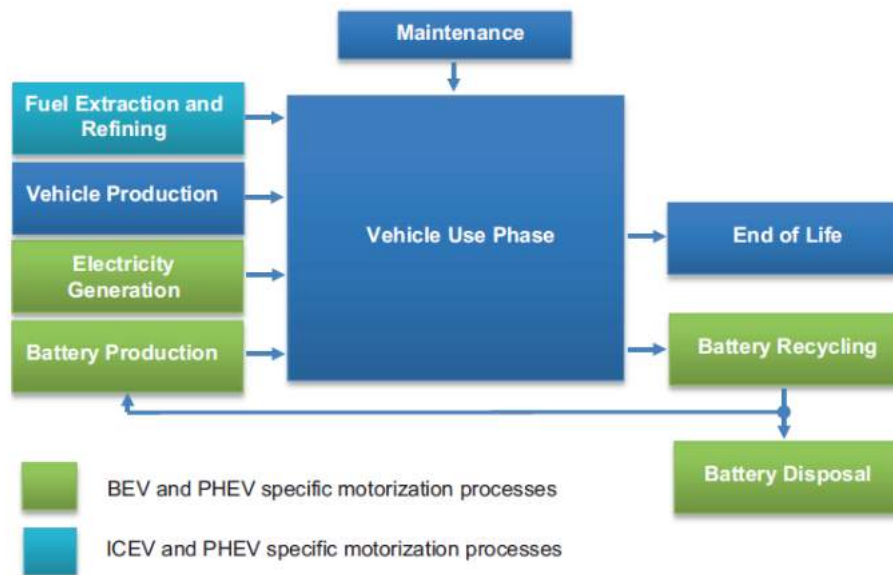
Maintenance

Fuel Extraction and Refining

Vehicle Production

Electricity Generation

Battery Production

Vehicle Use Phase

End of Life

Battery Recycling

Battery Disposal

BEV and PHEV specific motorization processes

ICEV and PHEV specific motorization processes